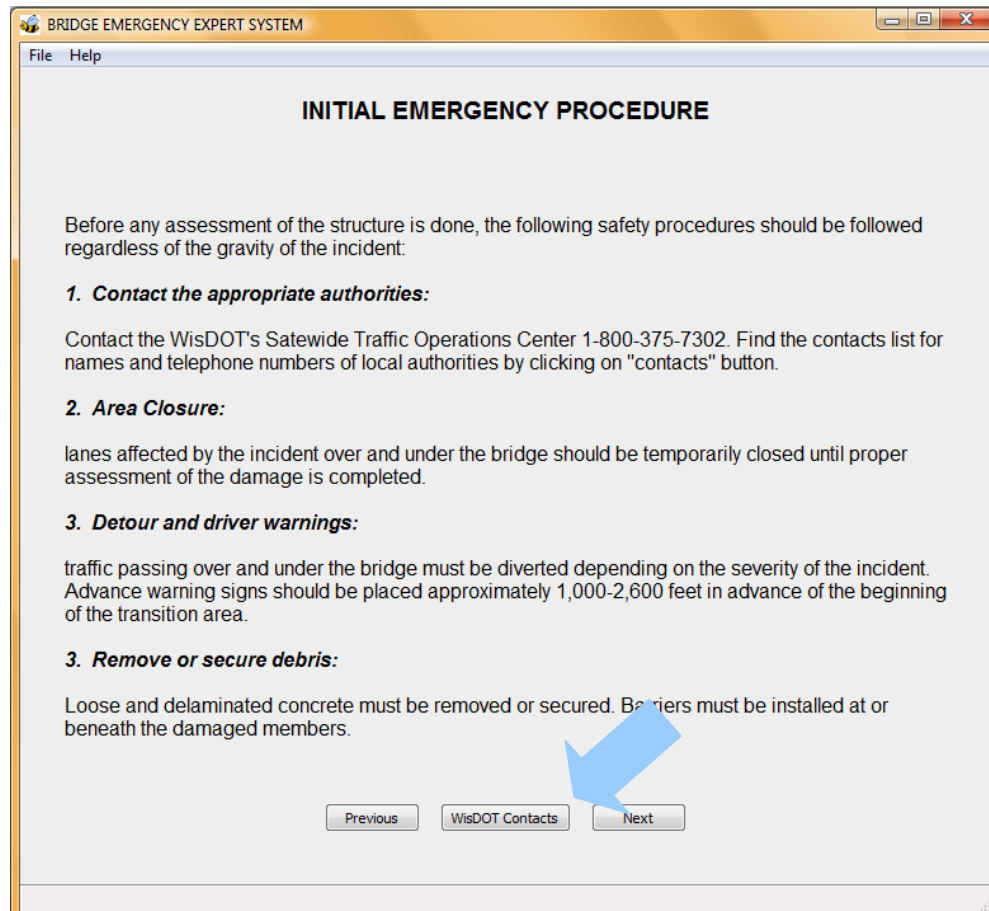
BRIDGE EMERGENCY EXPERT SYSTEM

File Help

INITIAL EMERGENCY PROCEDURE

Before any assessment of the structure is done, the following safety procedures should be followed regardless of the gravity of the incident:

1. Contact the appropriate authorities:

Contact the WisDOT's Satewide Traffic Operations Center 1-800-375-7302. Find the contacts list for names and telephone numbers of local authorities by clicking on "contacts" button.

2. Area Closure:

lanes affected by the incident over and under the bridge should be temporarily closed until proper assessment of the damage is completed.

3. Detour and driver warnings:

traffic passing over and under the bridge must be diverted depending on the severity of the incident. Advance warning signs should be placed approximately 1,000-2,600 feet in advance of the beginning of the transition area.

3. Remove or secure debris:

Loose and delaminated concrete must be removed or secured. Ba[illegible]iers must be installed at or beneath the damaged members.

Previous WisDOT Contacts Next